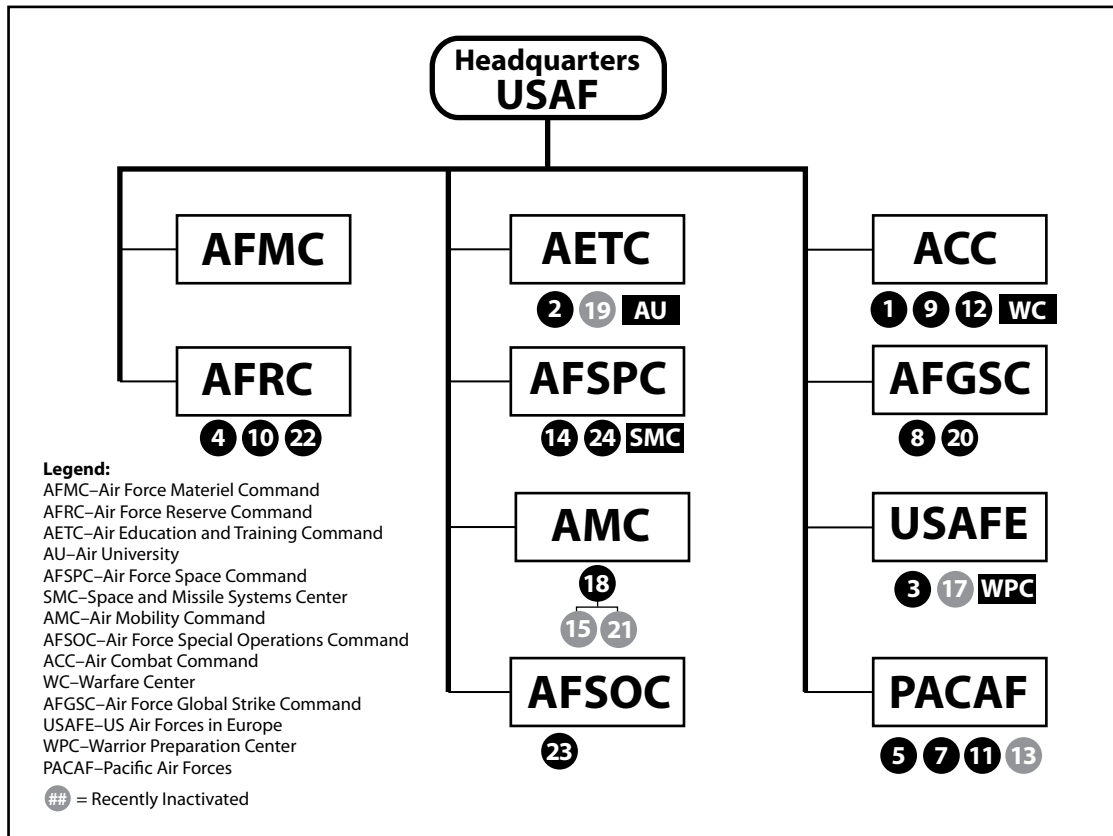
Headquarters USAF

AFMC

AFRC

4 10 22

AETC

2 19 AU

AFSPC

14 24 SMC

AMC

18

15 21

AFSOC

23

ACC

1 9 12 WC

AFGSC

8 20

USAFE

3 17 WPC

PACAF

5 7 11 13

Legend:
AFMC–Air Force Materiel Command
AFRC–Air Force Reserve Command
AETC–Air Education and Training Command
AU–Air University
AFSPC–Air Force Space Command
SMC–Space and Missile Systems Center
AMC–Air Mobility Command
AFSOC–Air Force Special Operations Command
ACC–Air Combat Command
WC–Warfare Center
AFGSC–Air Force Global Strike Command
USAFE–US Air Forces in Europe
WPC–Warrior Preparation Center
PACAF–Pacific Air Forces

## = Recently Inactivated